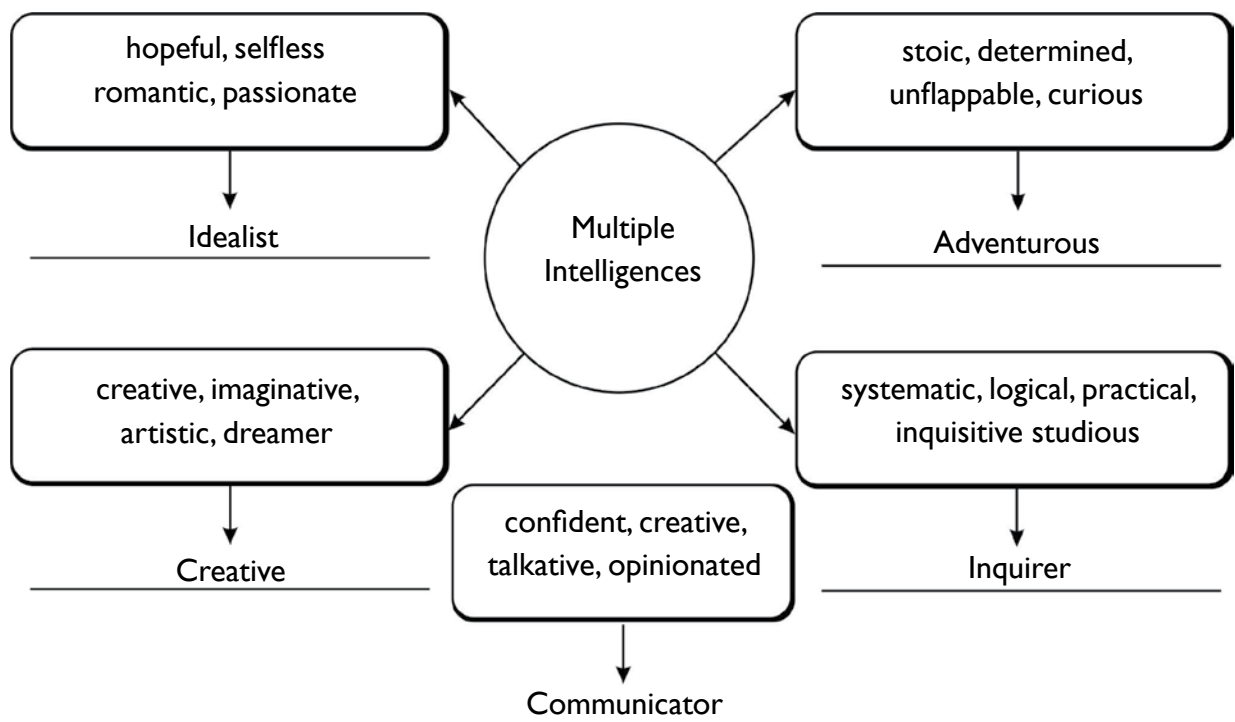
hopeful, selfless romantic, passionate

Idealist

Multiple Intelligences

stoic, determined, unflappable, curious

Adventurous

creative, imaginative, artistic, dreamer

Creative

systematic, logical, practical, inquisitive studious

Inquirer

confident, creative, talkative, opinionated

Communicator